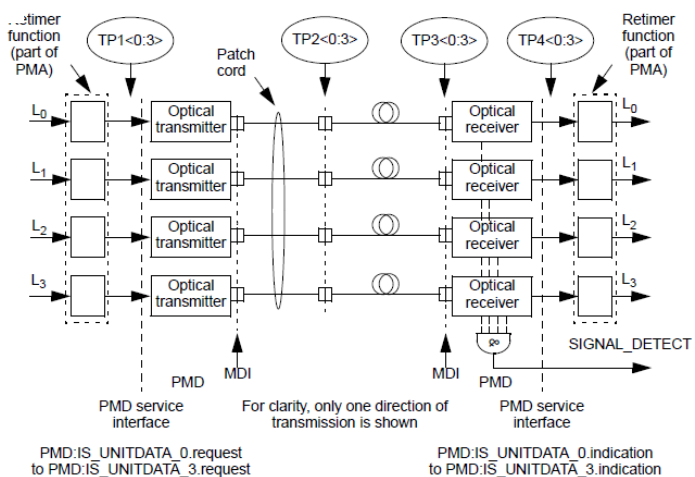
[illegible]etimer function (part of PMA)

TP1<0:3>

Patch cord

TP2<0:3>

TP3<0:3>

TP4<0:3>

Retimer function (part of PMA)

$L_0$
$L_1$
$L_2$
$L_3$

Optical transmitter
Optical transmitter
Optical transmitter
Optical transmitter

Optical receiver
Optical receiver
Optical receiver
Optical receiver

$L_0$
$L_1$
$L_2$
$L_3$

SIGNAL_DETECT

PMD

MDI

MDI

PMD

PMD service interface

For clarity, only one direction of transmission is shown

PMD service interface

PMD:IS_UNITDATA_0.request to PMD:IS_UNITDATA_3.request

PMD:IS_UNITDATA_0.indication to PMD:IS_UNITDATA_3.indication